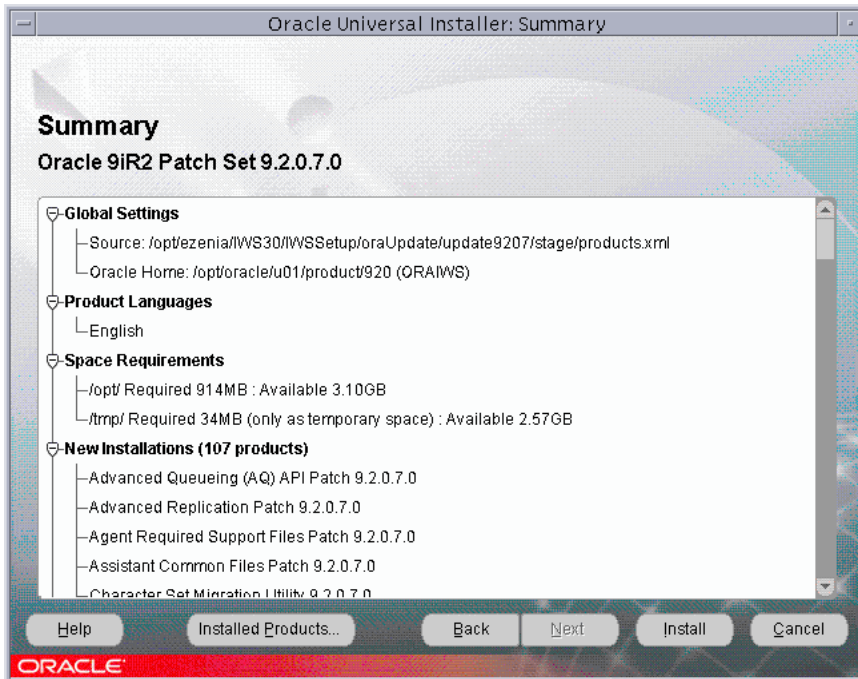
Oracle Universal Installer: Summary

Summary

Oracle 9iR2 Patch Set 9.2.0.7.0

Global Settings

Source: /opt/ezenia/IWS30/IWSSetup/oraUpdate/update9207/stage/products.xml

Oracle Home: /opt/oracle/u01/product/920 (ORAIWS)

Product Languages

English

Space Requirements

/opt/ Required 914MB : Available 3.10GB

/tmp/ Required 34MB (only as temporary space) : Available 2.57GB

New Installations (107 products)

Advanced Queueing (AQ) API Patch 9.2.0.7.0

Advanced Replication Patch 9.2.0.7.0

Agent Required Support Files Patch 9.2.0.7.0

Assistant Common Files Patch 9.2.0.7.0

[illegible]

Help

Installed Products...

Back

Next

Install

Cancel

ORACLE